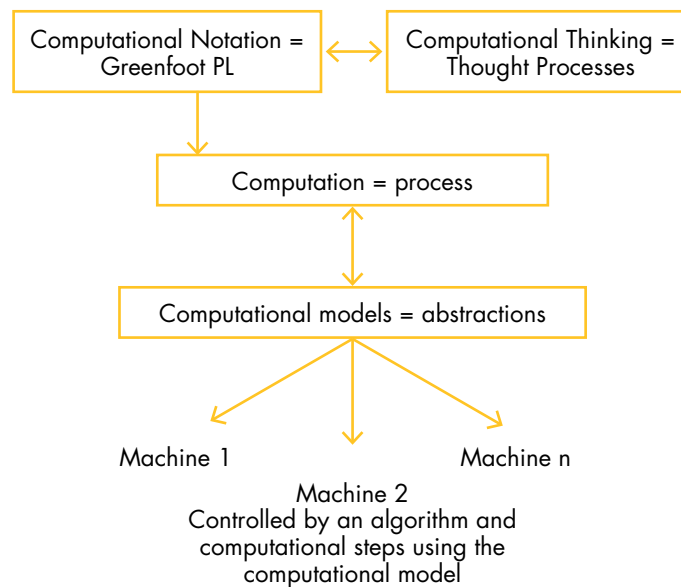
Computational Notation = Greenfoot PL

Computational Thinking = Thought Processes

Computation = process

Computational models = abstractions

Machine 1

Machine n

Machine 2
Controlled by an algorithm and computational steps using the computational model